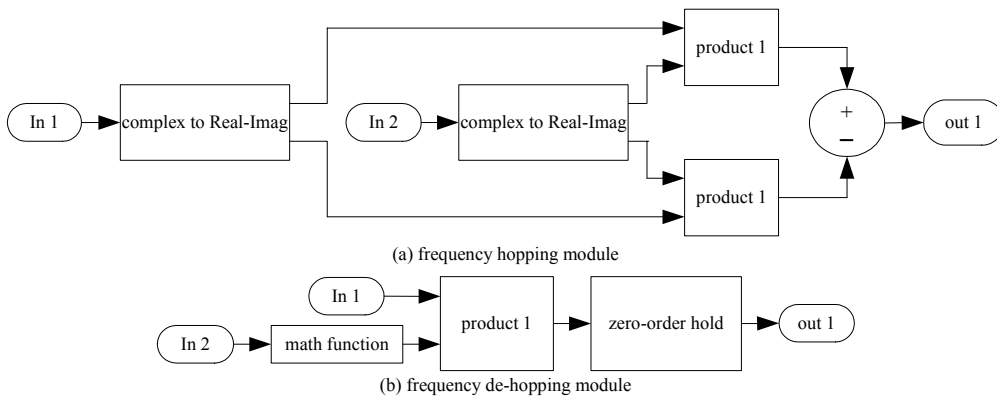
product 1

In 1

complex to Real-Imag

In 2

complex to Real-Imag

+

−

out 1

product 1

(a) frequency hopping module

In 1

product 1

zero-order hold

out 1

In 2

math function

(b) frequency de-hopping module